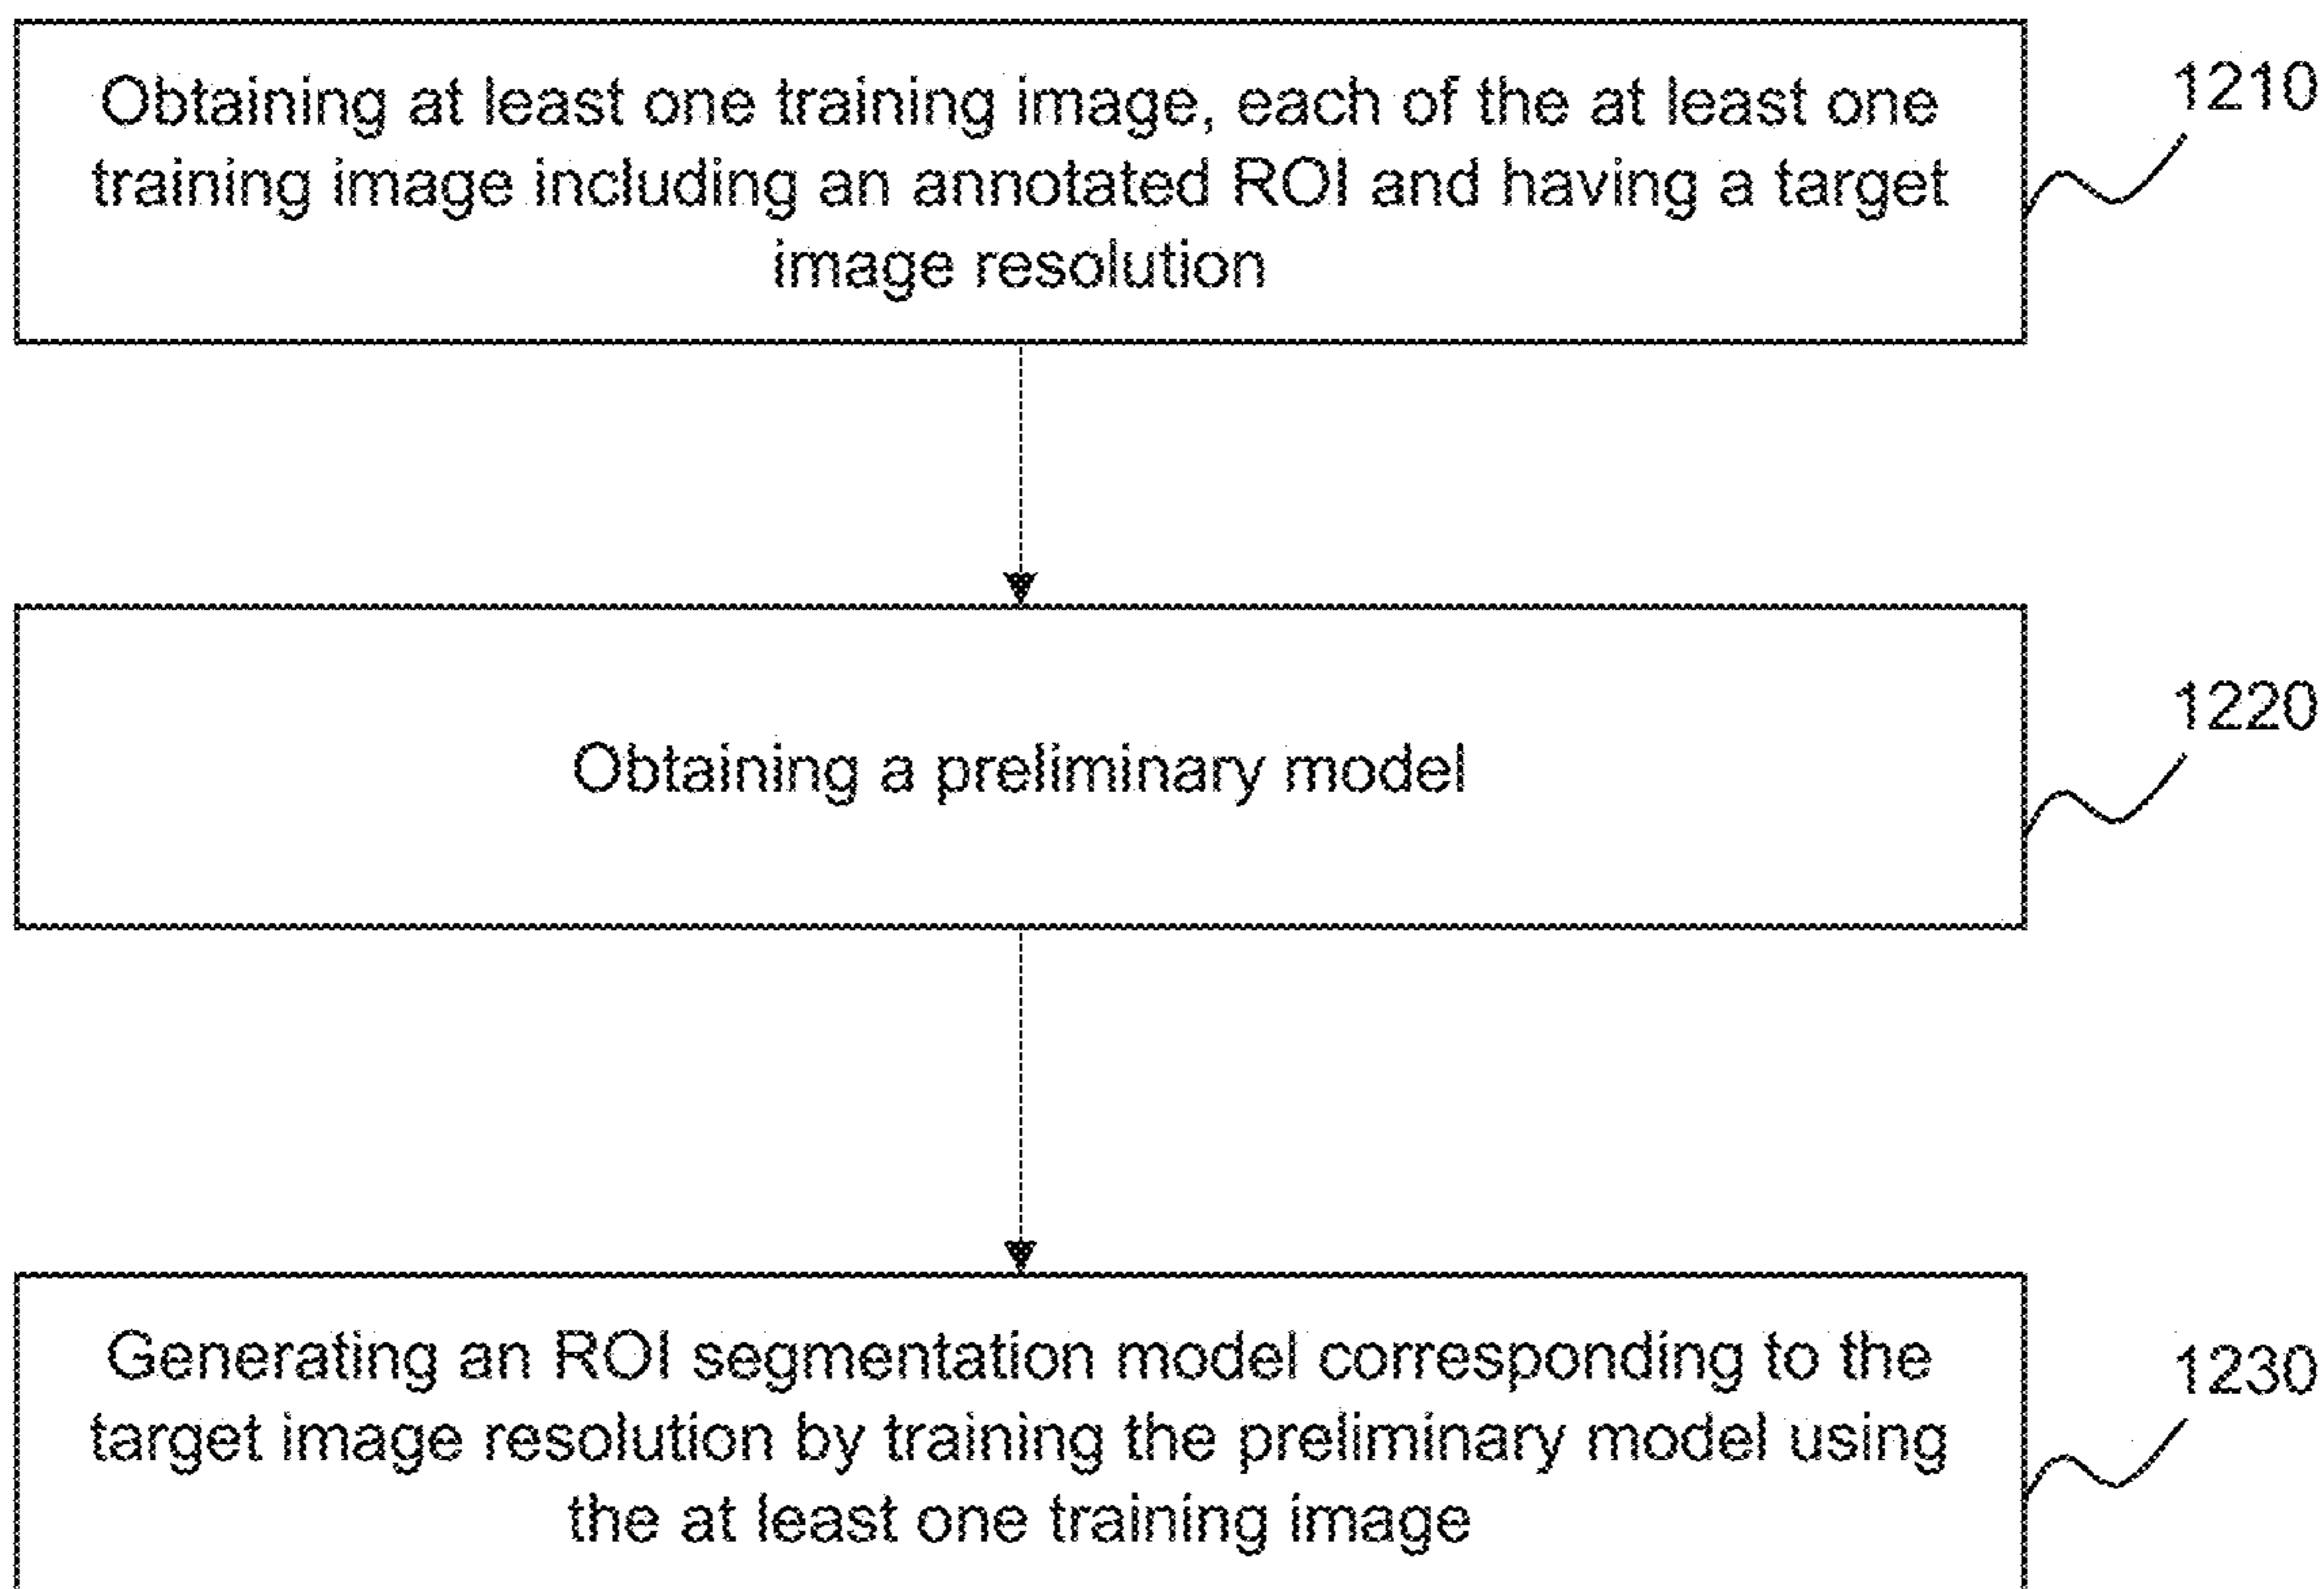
Obtaining at least one training image, each of the at least one training image including an annotated ROI and having a target image resolution

1210

Obtaining a preliminary model

1220

Generating an ROI segmentation model corresponding to the target image resolution by training the preliminary model using the at least one training image

1230